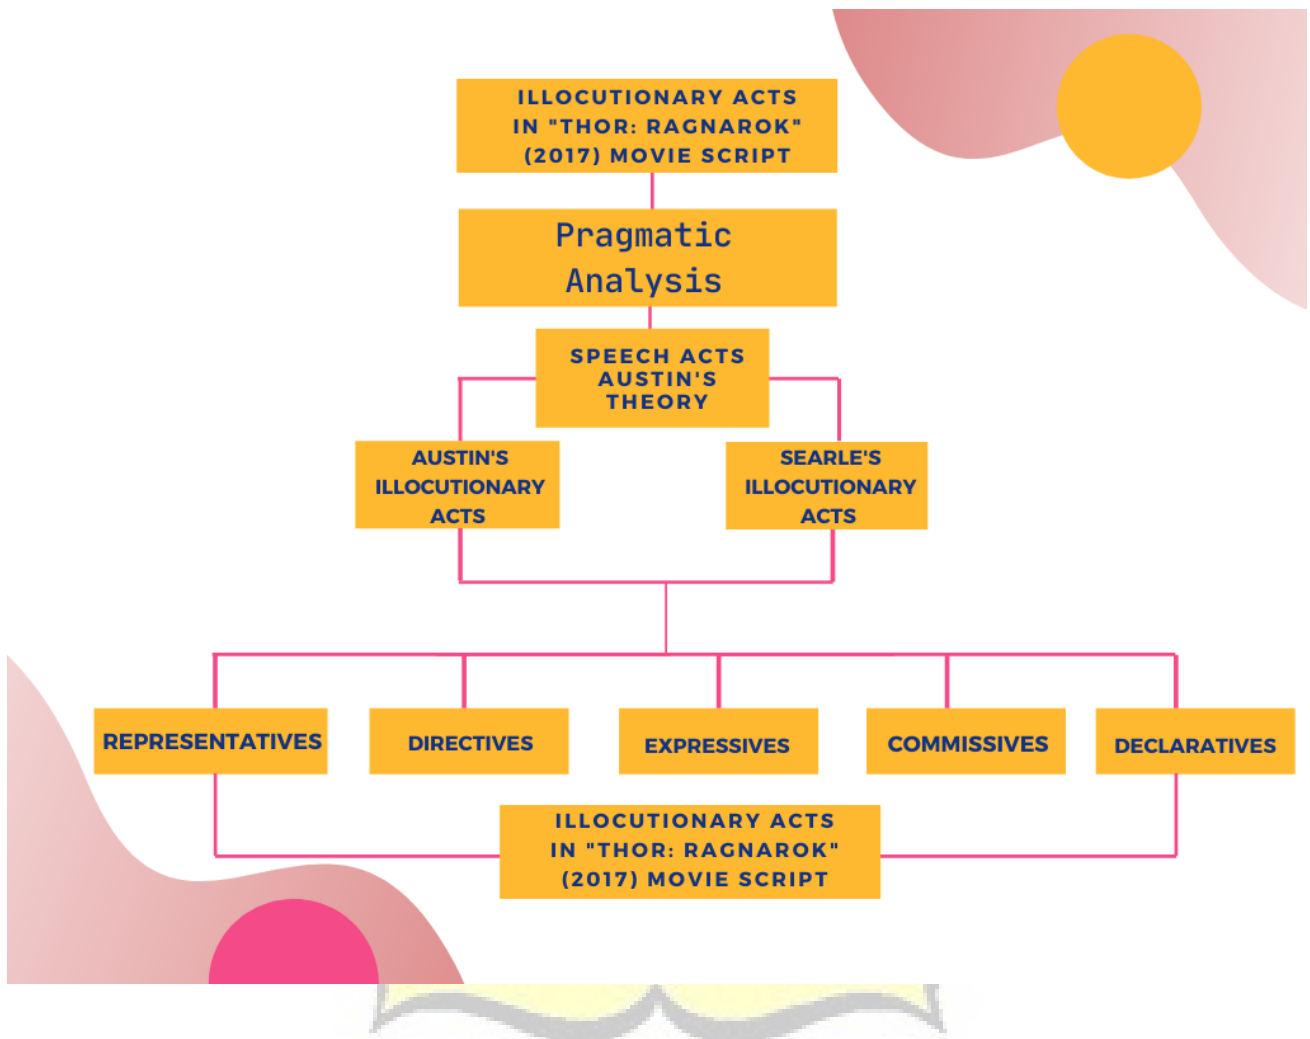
ILLOCUTIONARY ACTS IN "THOR: RAGNAROK" (2017) MOVIE SCRIPT

Pragmatic Analysis

SPEECH ACTS AUSTIN'S THEORY

AUSTIN'S ILLOCUTIONARY ACTS

SEARLE'S ILLOCUTIONARY ACTS

REPRESENTATIVES

DIRECTIVES

EXPRESSIVES

COMMISSIVES

DECLARATIVES

ILLOCUTIONARY ACTS IN "THOR: RAGNAROK" (2017) MOVIE SCRIPT